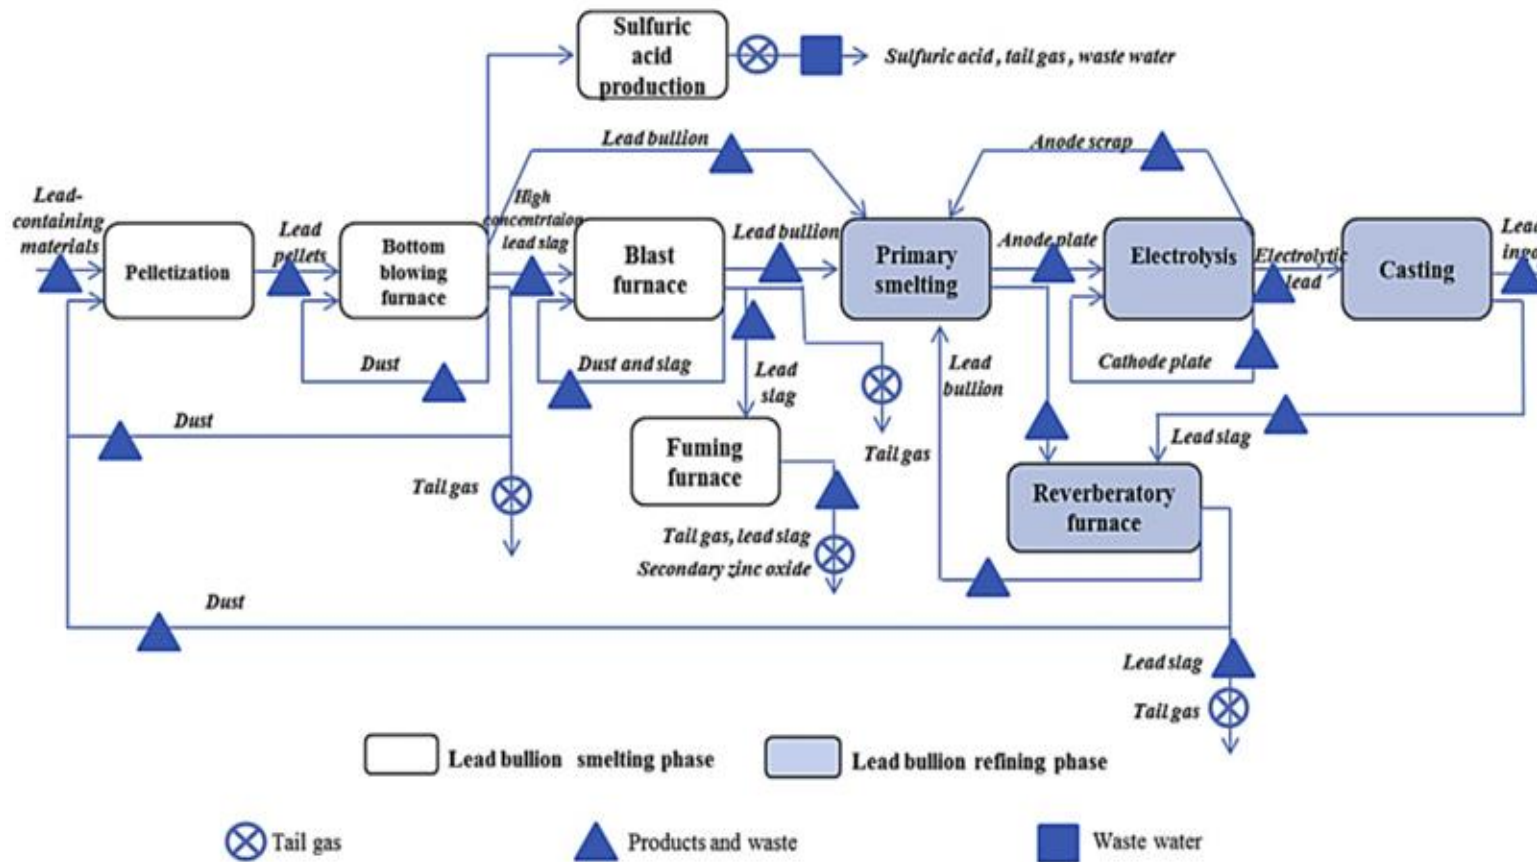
Sulfuric acid production

Sulfuric acid, tail gas, waste water

Lead bullion

Anode scrap

Lead-containing materials

Pelletization

Lead pellets

Bottom blowing furnace

High concentrtaion lead slag

Blast furnace

Lead bullion

Primary smelting

Anode plate

Electrolysis

Electrolytic lead

Casting

Lea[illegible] ing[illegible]

Dust

Dust and slag

Lead slag

Lead bullion

Cathode plate

Dust

Tail gas

Fuming furnace

Tail gas

Lead slag

Reverberatory furnace

Tail gas

Tail gas, lead slag

Secondary zinc oxide

Dust

Lead slag

Tail gas

Lead bullion smelting phase

Lead bullion refining phase

Tail gas

Products and waste

Waste water